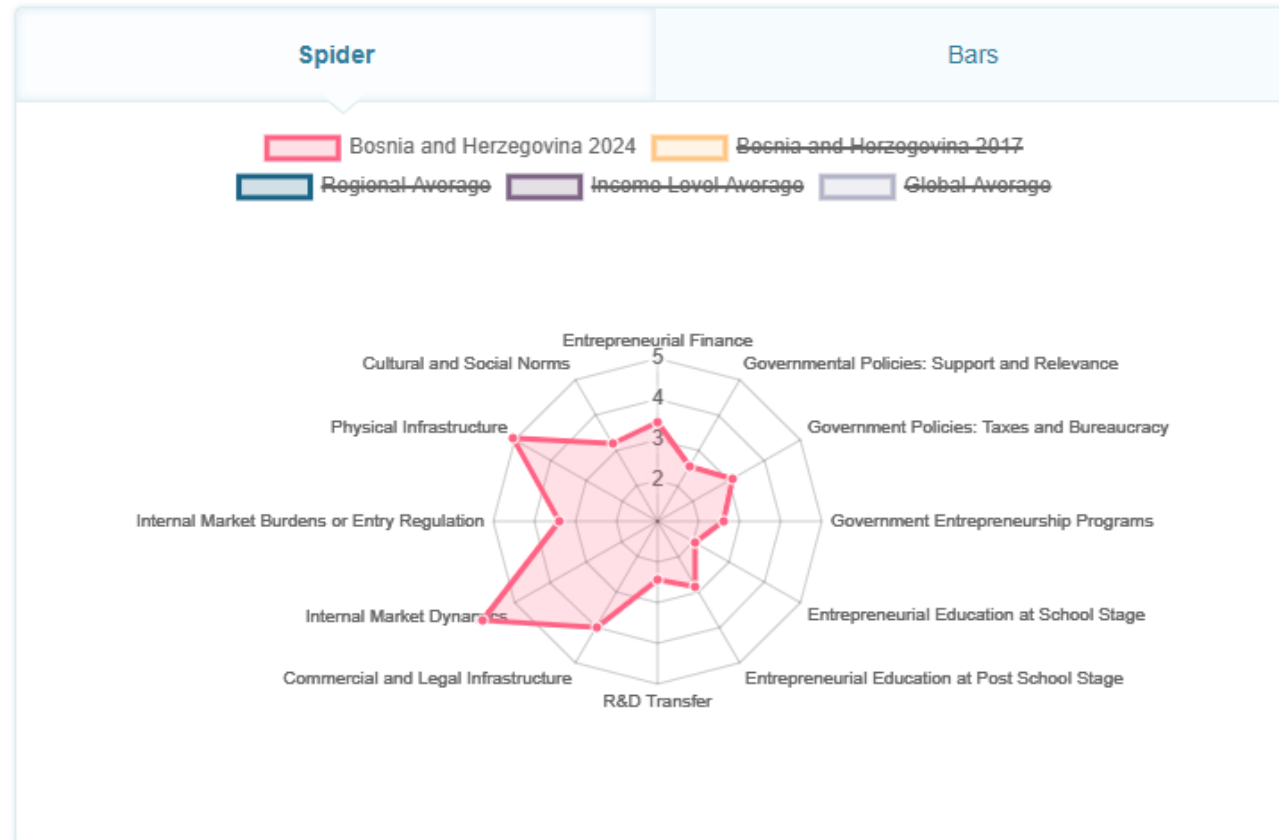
Spider

Bars

Bosnia and Herzegovina 2024
Bosnia and Herzegovina 2017
Regional Average
Income Level Average
Global Average

Entrepreneurial Finance
Governmental Policies: Support and Relevance
Government Policies: Taxes and Bureaucracy
Government Entrepreneurship Programs
Entrepreneurial Education at School Stage
Entrepreneurial Education at Post School Stage
R&D Transfer
Commercial and Legal Infrastructure
Internal Market Dynamics
Internal Market Burdens or Entry Regulation
Physical Infrastructure
Cultural and Social Norms

5
4
3
2